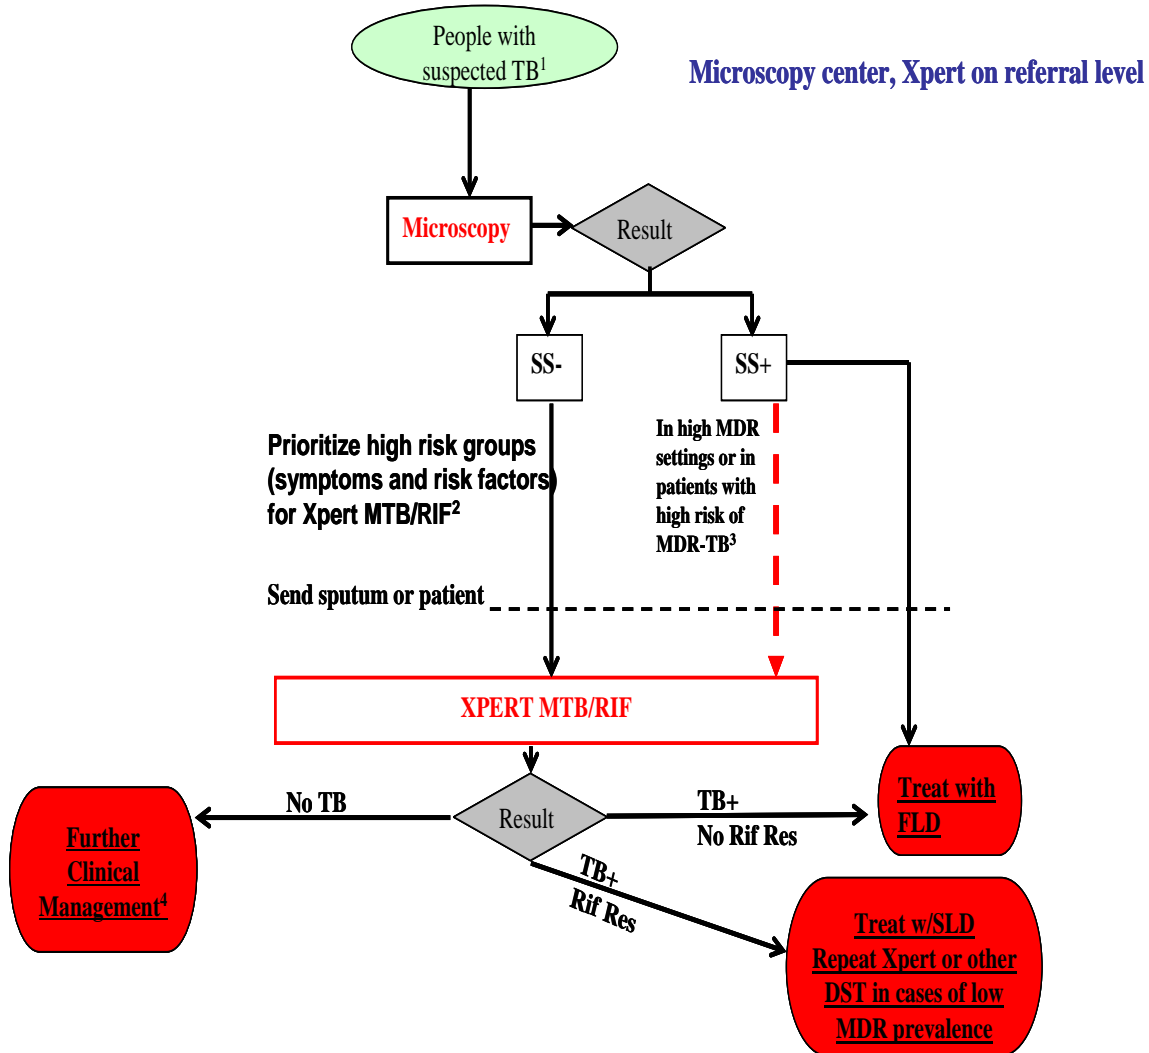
People with suspected TB$^1$

Microscopy center, Xpert on referral level

Microscopy

Result

SS-

SS+

Prioritize high risk groups (symptoms and risk factors) for Xpert MTB/RIF$^2$

In high MDR settings or in patients with high risk of MDR-TB$^3$

Send sputum or patient

XPERT MTB/RIF

No TB

Result

TB+
No Rif Res

Treat with FLD

Further Clinical Management$^4$

TB+
Rif Res

Treat w/SLD
Repeat Xpert or other DST in cases of low MDR prevalence